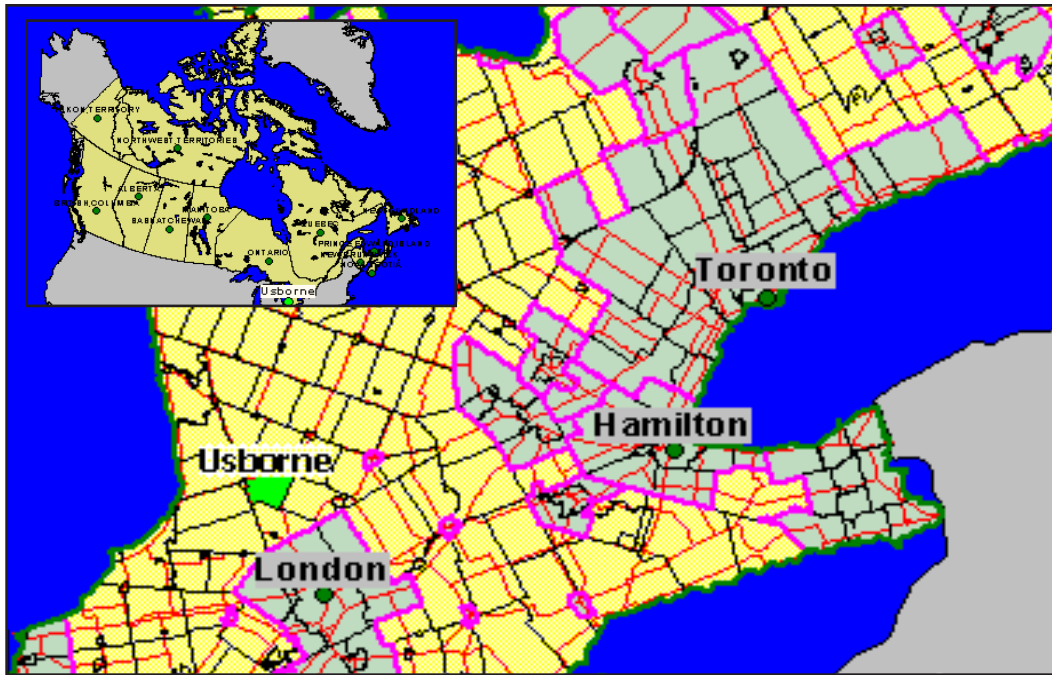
YUKON TERRITORY
NORTHWEST TERRITORIES
ALBERTA
BRITISH COLUMBIA
MANITOBA
SASKATCHEWAN
ONTARIO
QUEBEC
NEWFOUNDLAND
PRINCE EDWARD ISLAND
NEW BRUNSWICK
NOVA SCOTIA
Usborne

Toronto
Hamilton
Usborne
London